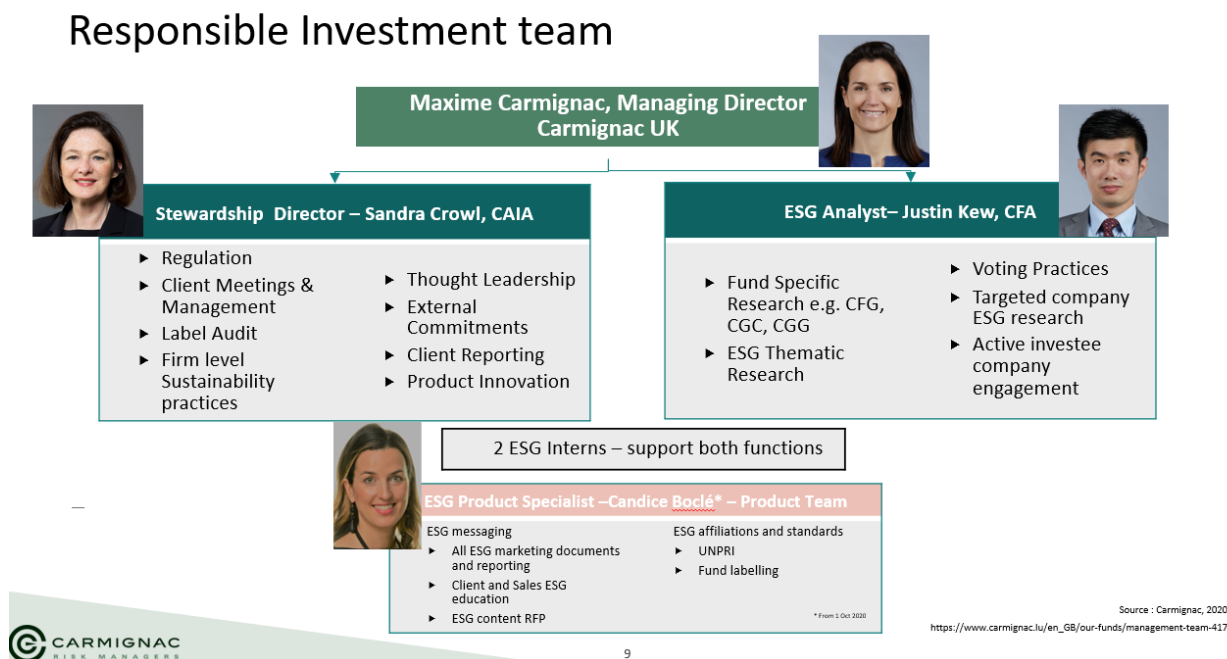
Responsible Investment team

Maxime Carmignac, Managing Director
Carmignac UK

Stewardship Director – Sandra Crowl, CAIA

- Regulation
- Client Meetings & Management
- Label Audit
- Firm level Sustainability practices

- Thought Leadership
- External Commitments
- Client Reporting
- Product Innovation

ESG Analyst– Justin Kew, CFA

- Fund Specific Research e.g. CFG, CGC, CGG
- ESG Thematic Research

- Voting Practices
- Targeted company ESG research
- Active investee company engagement

2 ESG Interns – support both functions

ESG Product Specialist –Candice Boclé* – Product Team

ESG messaging
- All ESG marketing documents and reporting
- Client and Sales ESG education
- ESG content RFP

ESG affiliations and standards
- UNPRI
- Fund labelling

* From 1 Oct 2020

Source : Carmignac, 2020
https://www.carmignac.lu/en_GB/our-funds/management-team-417

CARMIGNAC
RISK MANAGERS

9